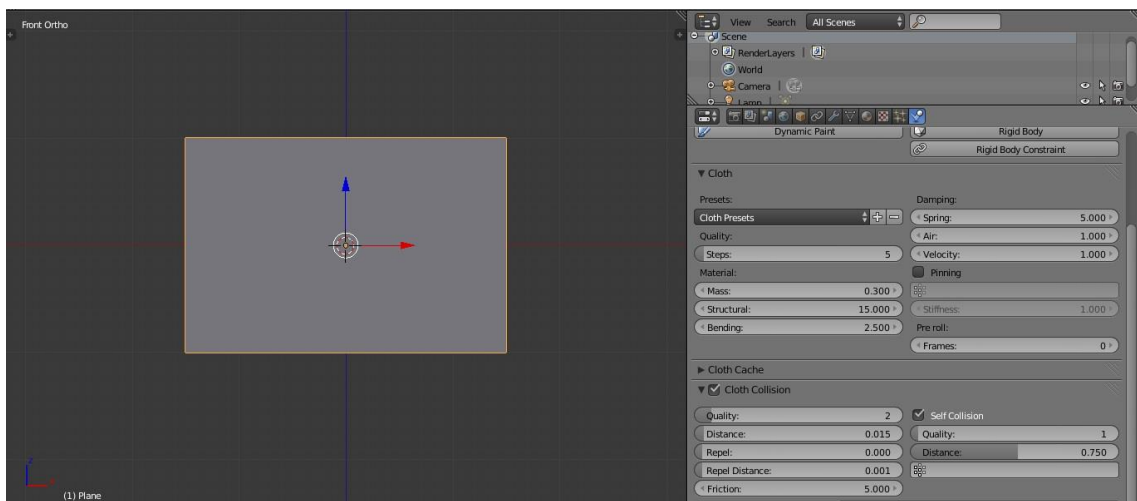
Front Ortho

(1) Plane

View Search All Scenes

Scene
RenderLayers
World
Camera
Lamp

Dynamic Paint
Rigid Body
Rigid Body Constraint

▼ Cloth

Presets:
Cloth Presets
Quality:
Steps: 5
Material:
Mass: 0.300
Structural: 15.000
Bending: 2.500

Damping:
Spring: 5.000
Air: 1.000
Velocity: 1.000
Pinning
Stiffness: 1.000
Pre roll:
Frames: 0

► Cloth Cache

▼ Cloth Collision

Quality: 2
Distance: 0.015
Repel: 0.000
Repel Distance: 0.001
Friction: 5.000

Self Collision
Quality: 1
Distance: 0.750